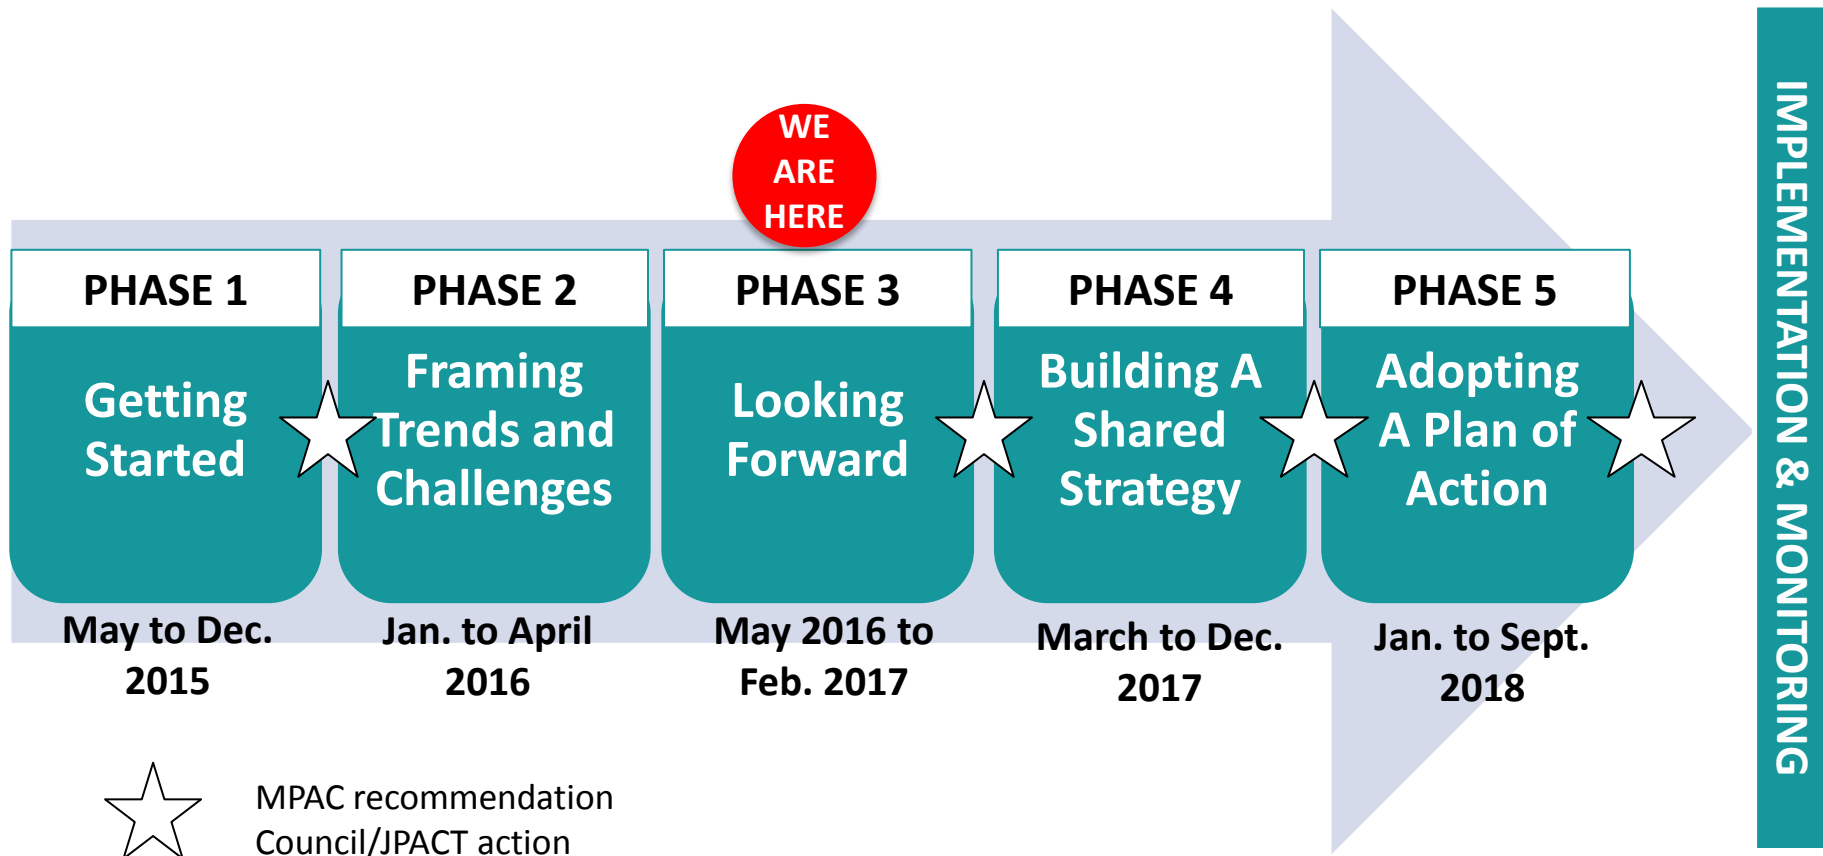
WE ARE HERE

PHASE 1
Getting Started
May to Dec. 2015

PHASE 2
Framing Trends and Challenges
Jan. to April 2016

PHASE 3
Looking Forward
May 2016 to Feb. 2017

PHASE 4
Building A Shared Strategy
March to Dec. 2017

PHASE 5
Adopting A Plan of Action
Jan. to Sept. 2018

IMPLEMENTATION & MONITORING

MPAC recommendation
Council/JPACT action